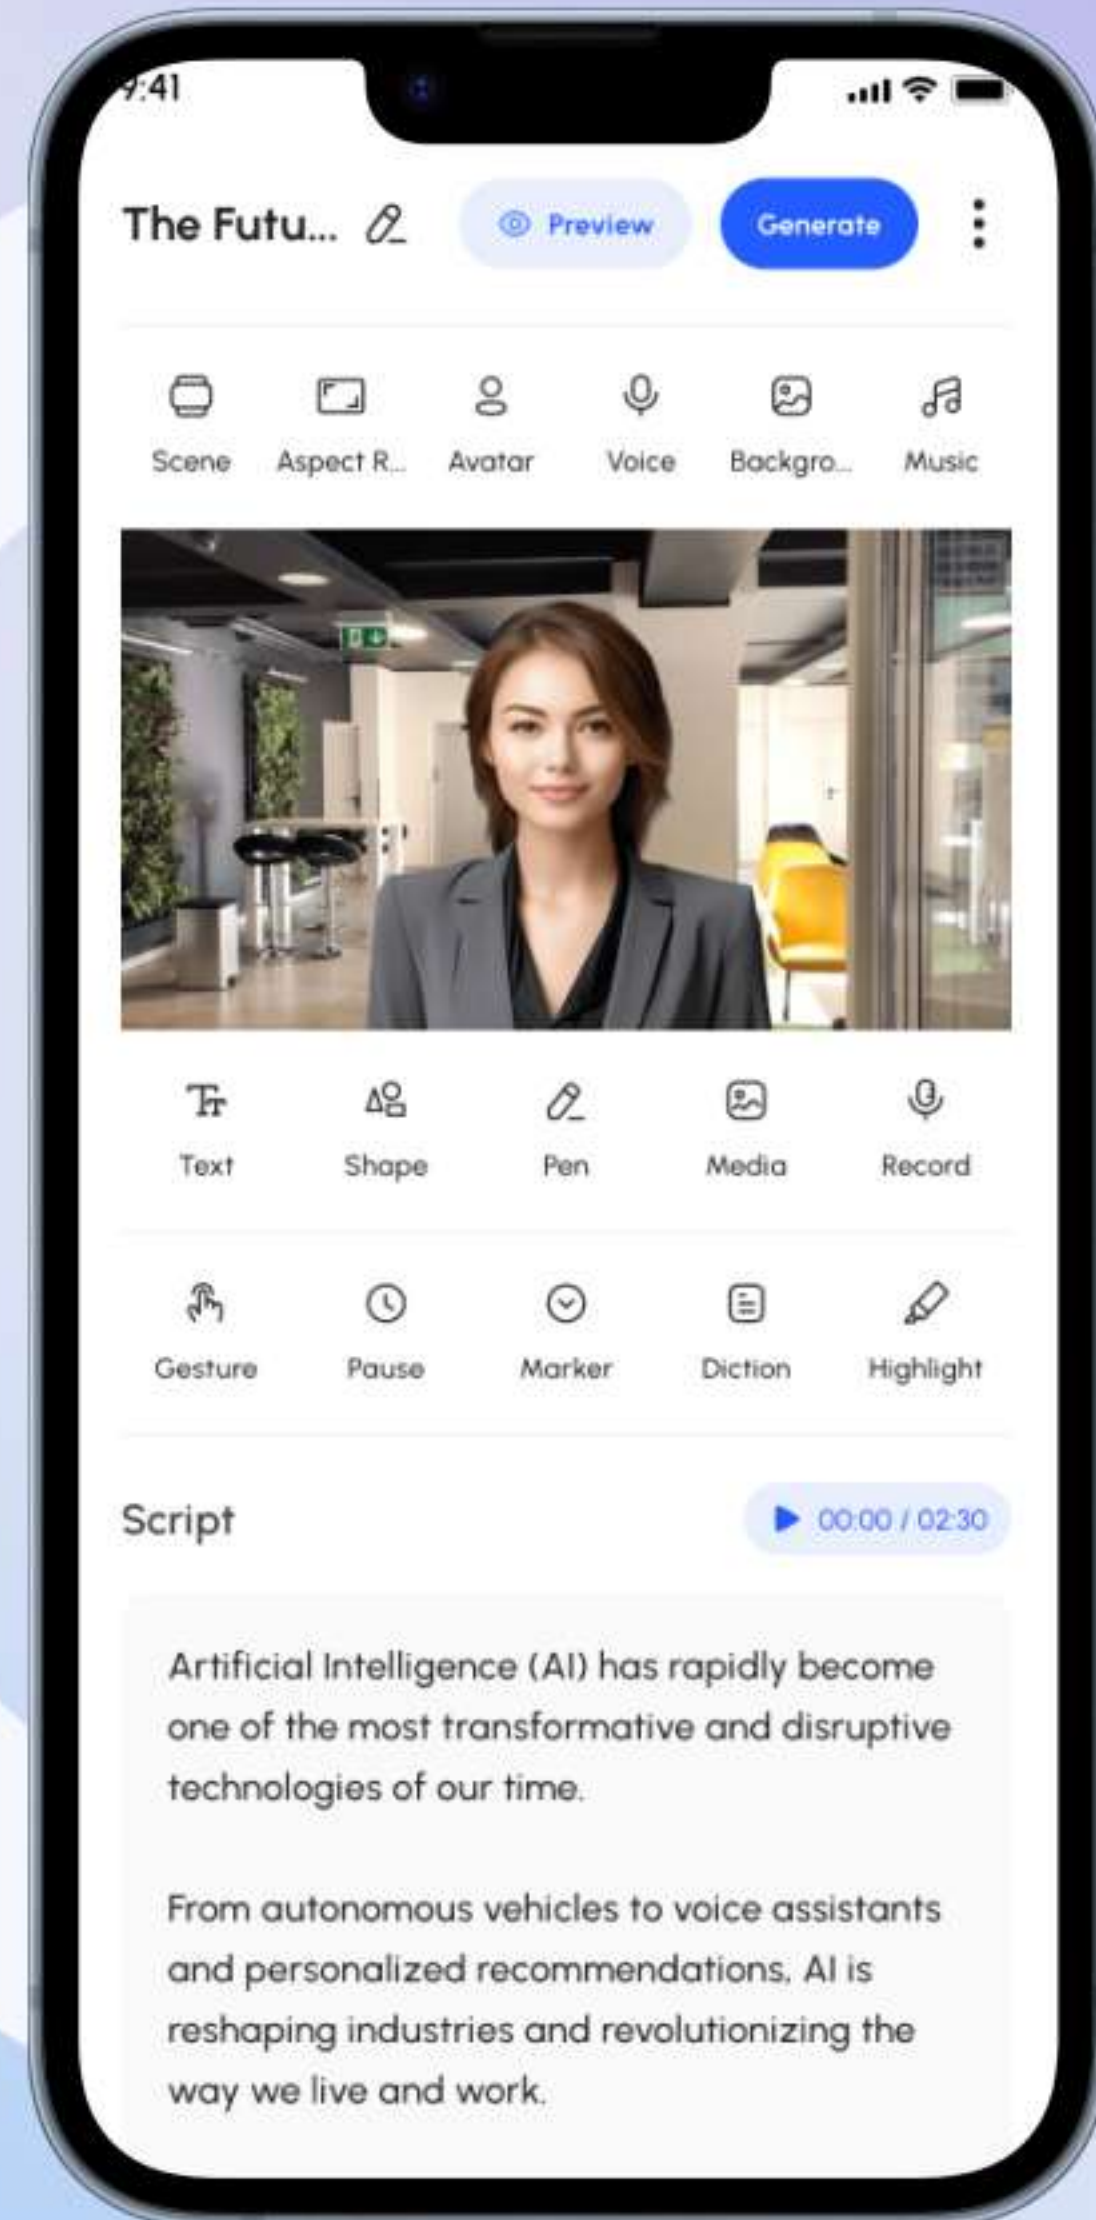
9:41

The Futu... Preview Generate

Scene Aspect R... Avatar Voice Backgro... Music

Text Shape Pen Media Record

Gesture Pause Marker Diction Highlight

Script 00:00 / 02:30

Artificial Intelligence (AI) has rapidly become one of the most transformative and disruptive technologies of our time.

From autonomous vehicles to voice assistants and personalized recommendations, AI is reshaping industries and revolutionizing the way we live and work.